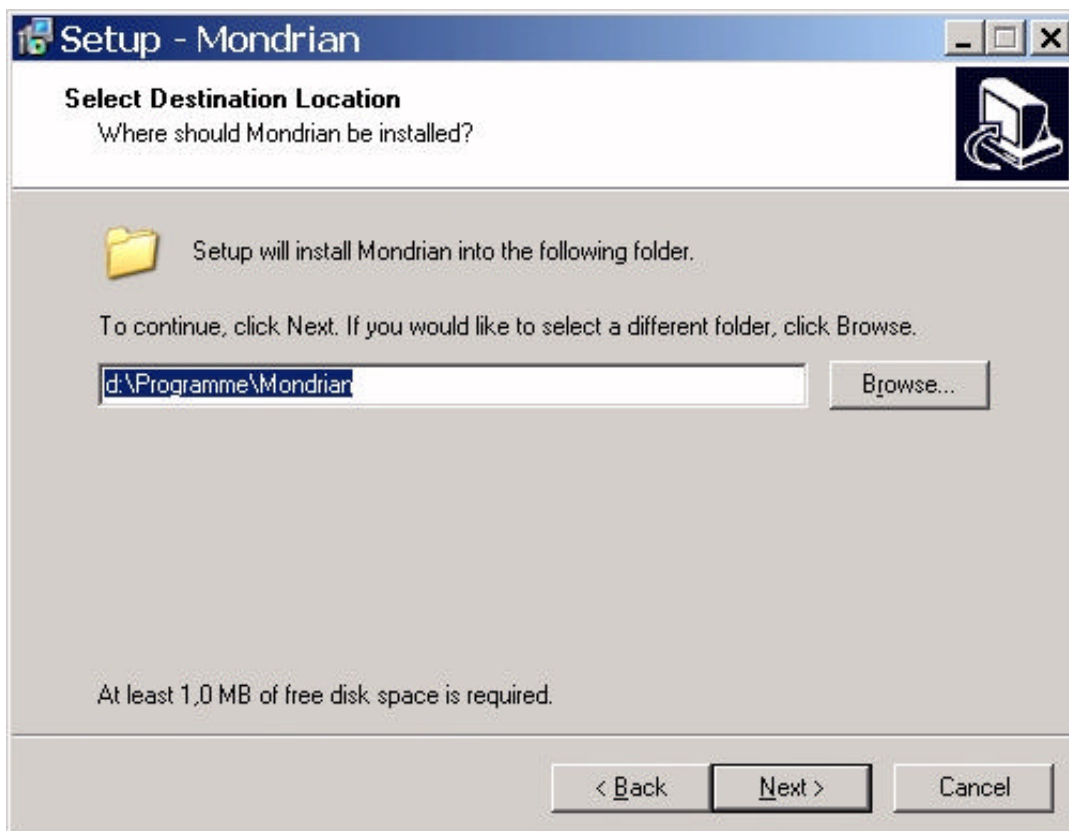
Setup - Mondrian

Select Destination Location
Where should Mondrian be installed?

Setup will install Mondrian into the following folder.

To continue, click Next. If you would like to select a different folder, click Browse.

d:\Programme\Mondrian

Browse...

At least 1,0 MB of free disk space is required.

< Back

Next >

Cancel